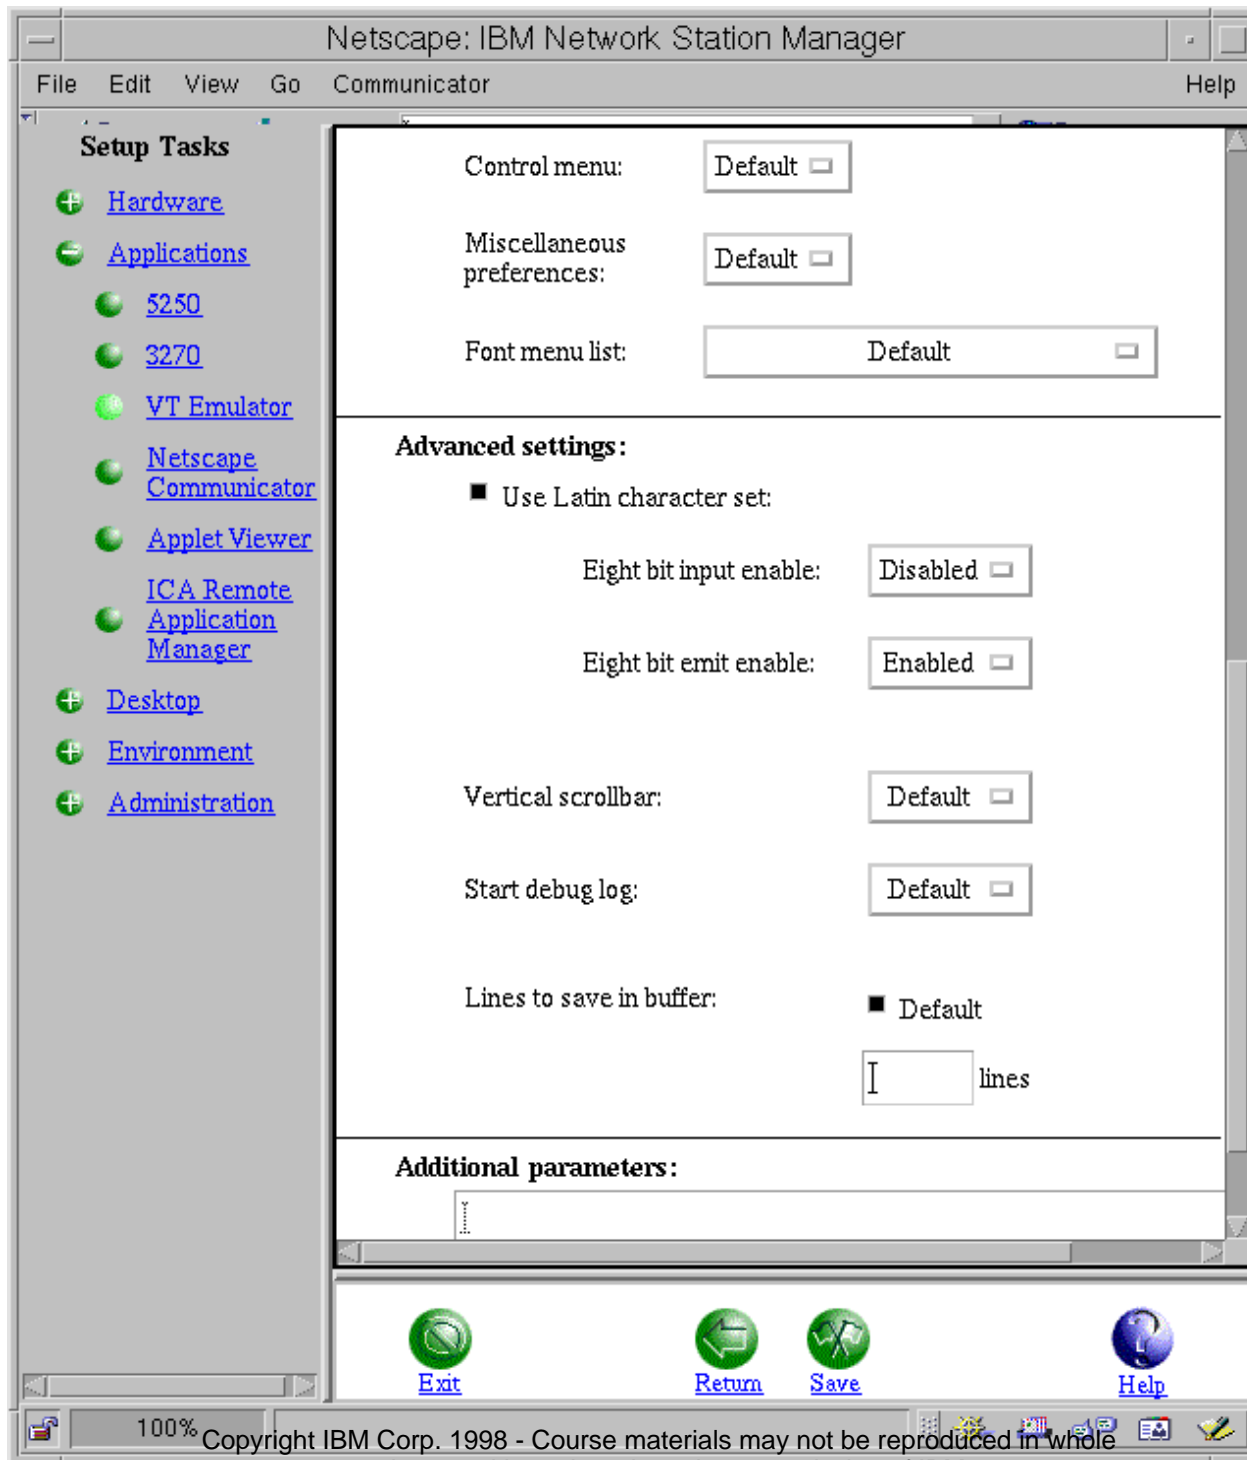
Netscape: IBM Network Station Manager

File Edit View Go Communicator Help

Setup Tasks

Hardware

Applications

5250

3270

VT Emulator

Netscape Communicator

Applet Viewer

ICA Remote Application Manager

Desktop

Environment

Administration

Control menu: Default

Miscellaneous preferences: Default

Font menu list: Default

Advanced settings:

Use Latin character set:

Eight bit input enable: Disabled

Eight bit emit enable: Enabled

Vertical scrollbar: Default

Start debug log: Default

Lines to save in buffer: Default

lines

Additional parameters:

Exit Return Save Help

100%

Copyright IBM Corp. 1998 - Course materials may not be reproduced in whole